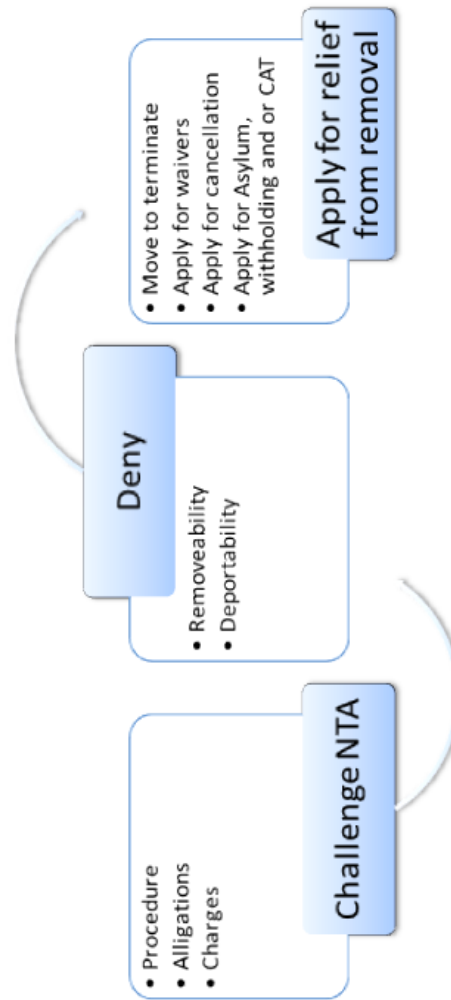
Challenge NTA

- Procedure
- Alligations
- Charges

Deny

- Removeability
- Deportability

Apply for relief from removal

- Move to terminate
- Apply for waivers
- Apply for cancellation
- Apply for Asylum, withholding and or CAT